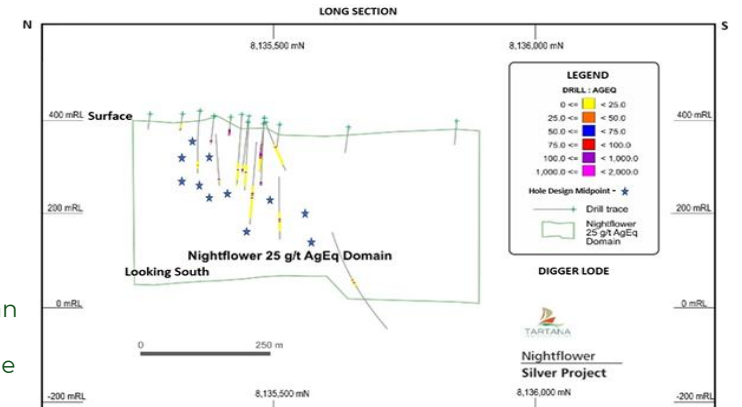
LONG SECTION

N

S

8,135,500 mN

8,136,000 mN

400 mRL

Surface

400 mRL

200 mRL

200 mRL

0 mRL

0 mRL

-200 mRL

-200 mRL

8,135,500 mN

8,136,000 mN

LEGEND

DRILL : AGEQ

| | | |
|---|---|---|
| 0 <= | | < 25.0 |
| 25.0 <= | | < 50.0 |
| 50.0 <= | | < 75.0 |
| 75.0 <= | | < 100.0 |
| 100.0 <= | | < 1,000.0 |
| 1,000.0 <= | | < 2,000.0 |

Hole Design Midpoint -

Drill trace

Nightflower 25 g/t AgEq Domain

Nightflower 25 g/t AgEq Domain

Looking South

DIGGER LODE

0

250 m

TARTANA

Nightflower

Silver Project

n

e